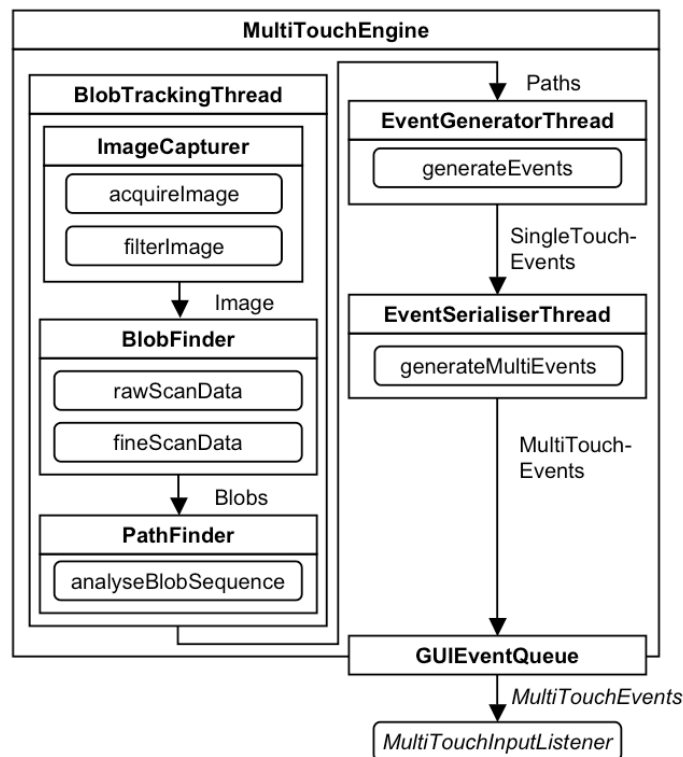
MultiTouchEngine

BlobTrackingThread

ImageCapturer

acquireImage

filterImage

Image

BlobFinder

rawScanData

fineScanData

Blobs

PathFinder

analyseBlobSequence

Paths

EventGeneratorThread

generateEvents

SingleTouch-Events

EventSerialiserThread

generateMultiEvents

MultiTouch-Events

GUIEventQueue

MultiTouchEvents

MultiTouchInputListener